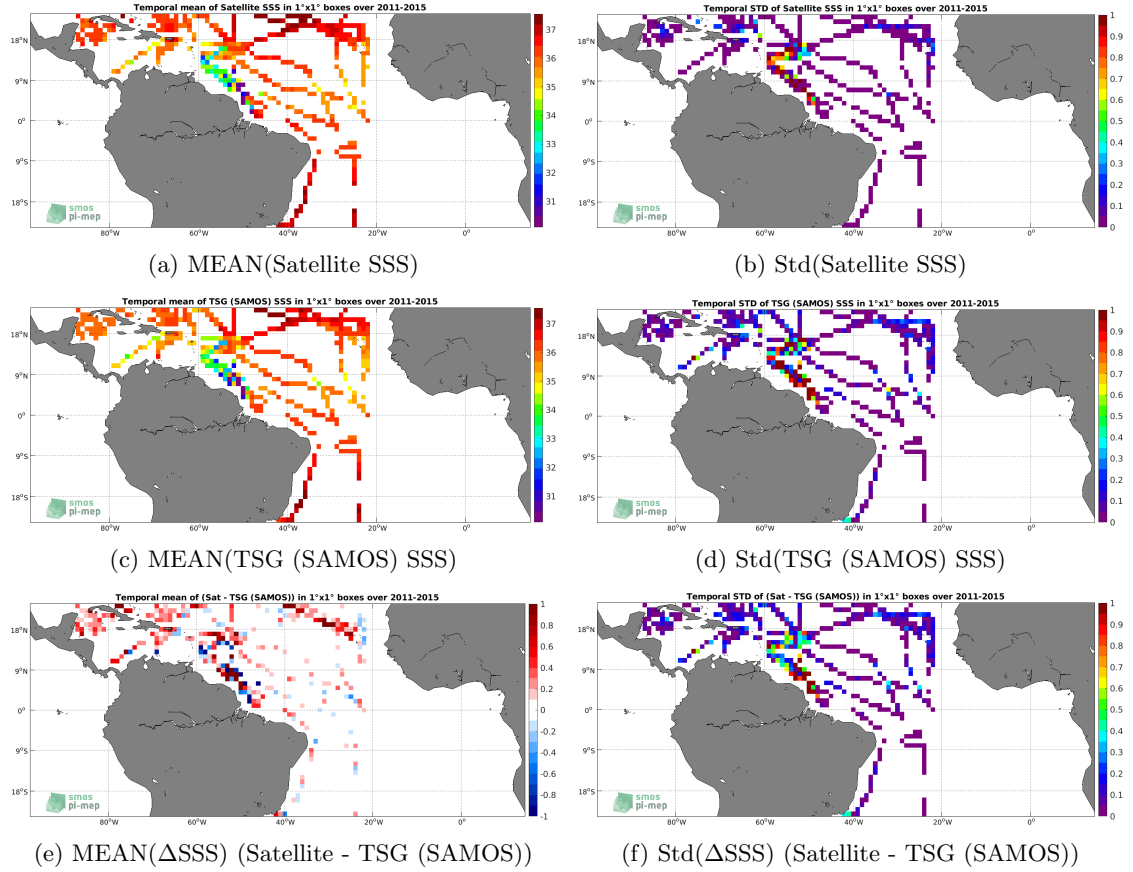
Temporal mean of Satellite SSS in 1°x1° boxes over 2011-2015

18°N
9°N
0°
9°S
18°S
80°W
60°W
40°W
20°W
0°

37
36
35
34
33
32
31

smos pi-mep

(a) MEAN(Satellite SSS)

Temporal STD of Satellite SSS in 1°x1° boxes over 2011-2015

18°N
9°N
0°
9°S
18°S
80°W
60°W
40°W
20°W
0°

1
0.9
0.8
0.7
0.6
0.5
0.4
0.3
0.2
0.1
0

smos pi-mep

(b) Std(Satellite SSS)

Temporal mean of TSG (SAMOS) SSS in 1°x1° boxes over 2011-2015

18°N
9°N
0°
9°S
18°S
80°W
60°W
40°W
20°W
0°

37
36
35
34
33
32
31

smos pi-mep

(c) MEAN(TSG (SAMOS) SSS)

Temporal STD of TSG (SAMOS) SSS in 1°x1° boxes over 2011-2015

18°N
9°N
0°
9°S
18°S
80°W
60°W
40°W
20°W
0°

1
0.9
0.8
0.7
0.6
0.5
0.4
0.3
0.2
0.1
0

smos pi-mep

(d) Std(TSG (SAMOS) SSS)

Temporal mean of (Sat - TSG (SAMOS)) in 1°x1° boxes over 2011-2015

18°N
9°N
0°
9°S
18°S
80°W
60°W
40°W
20°W
0°

1
0.8
0.6
0.4
0.2
0
-0.2
-0.4
-0.6
-0.8
-1

smos pi-mep

(e) MEAN(ΔSSS) (Satellite - TSG (SAMOS))

Temporal STD of (Sat - TSG (SAMOS)) in 1°x1° boxes over 2011-2015

18°N
9°N
0°
9°S
18°S
80°W
60°W
40°W
20°W
0°

1
0.9
0.8
0.7
0.6
0.5
0.4
0.3
0.2
0.1
0

smos pi-mep

(f) Std(ΔSSS) (Satellite - TSG (SAMOS))